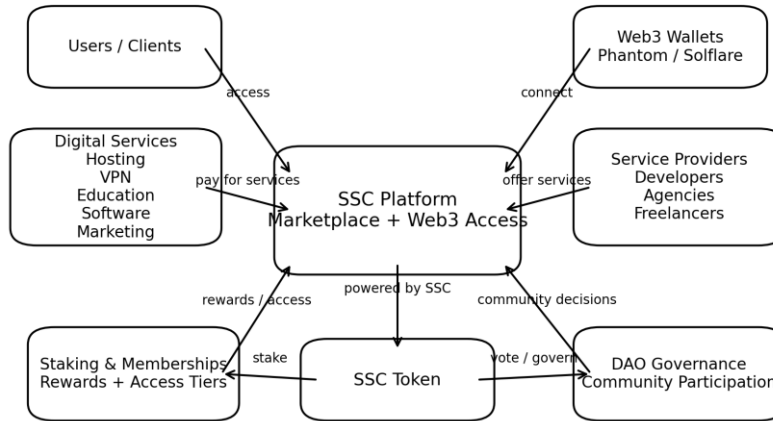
Users / Clients

Web3 Wallets
Phantom / Solflare

access

connect

Digital Services
Hosting
VPN
Education
Software
Marketing

pay for services

SSC Platform
Marketplace + Web3 Access

offer services

Service Providers
Developers
Agencies
Freelancers

rewards / access

powered by SSC

community decisions

stake

vote / govern

Staking & Memberships
Rewards + Access Tiers

SSC Token

DAO Governance
Community Participation